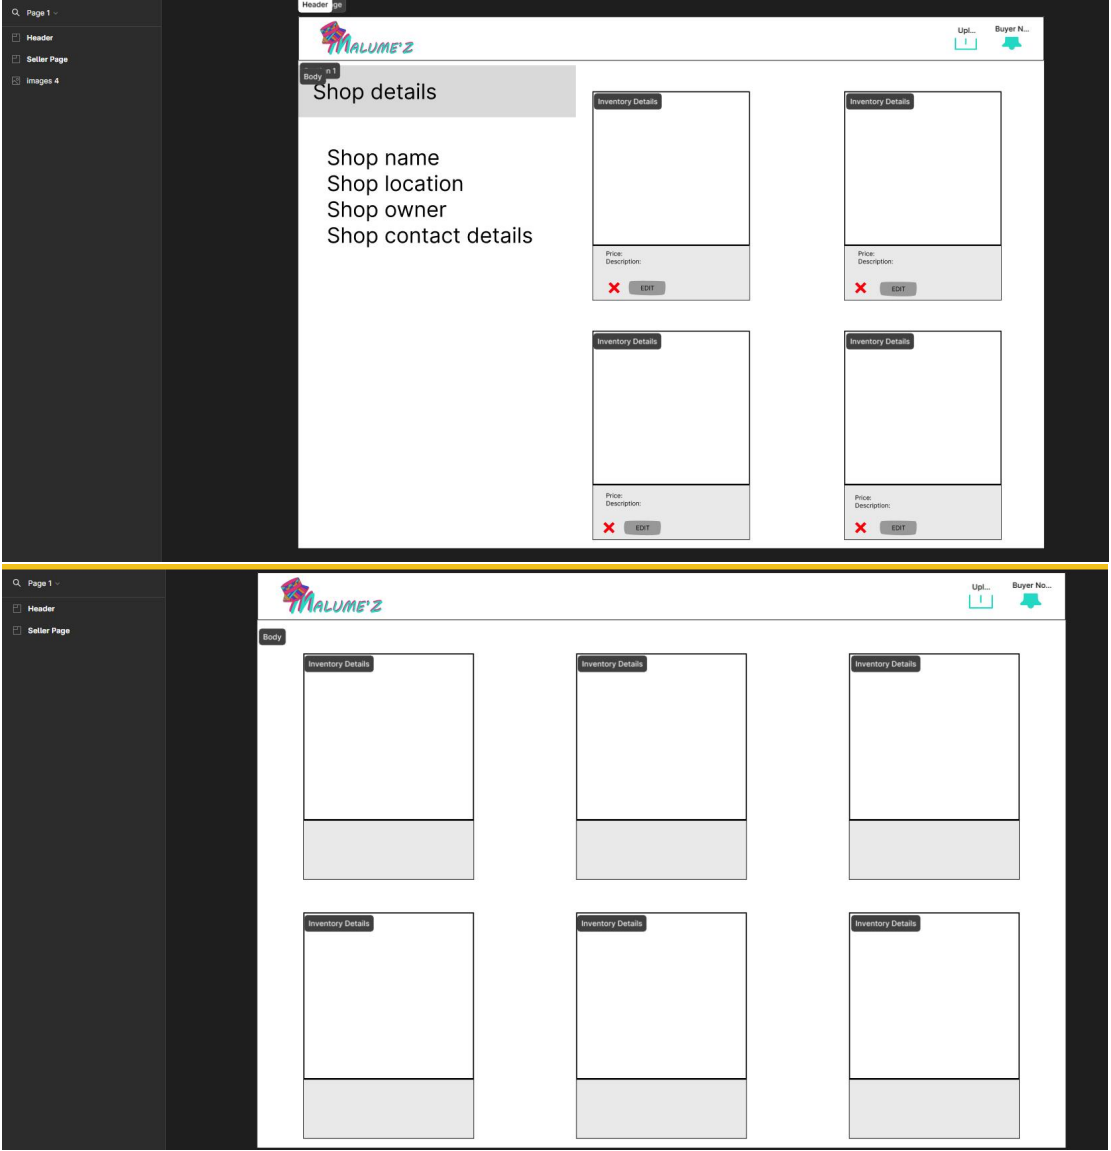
Page 1
Header
Seller Page
images 4

Header ge

MALUME'Z

Upl...
Buyer N...

Body n 1
Shop details

Shop name
Shop location
Shop owner
Shop contact details

Inventory Details
Price:
Description:
EDIT

Inventory Details
Price:
Description:
EDIT

Inventory Details
Price:
Description:
EDIT

Inventory Details
Price:
Description:
EDIT

Page 1
Header
Seller Page

MALUME'Z

Upl...
Buyer No...

Body

Inventory Details
Inventory Details
Inventory Details
Inventory Details
Inventory Details
Inventory Details